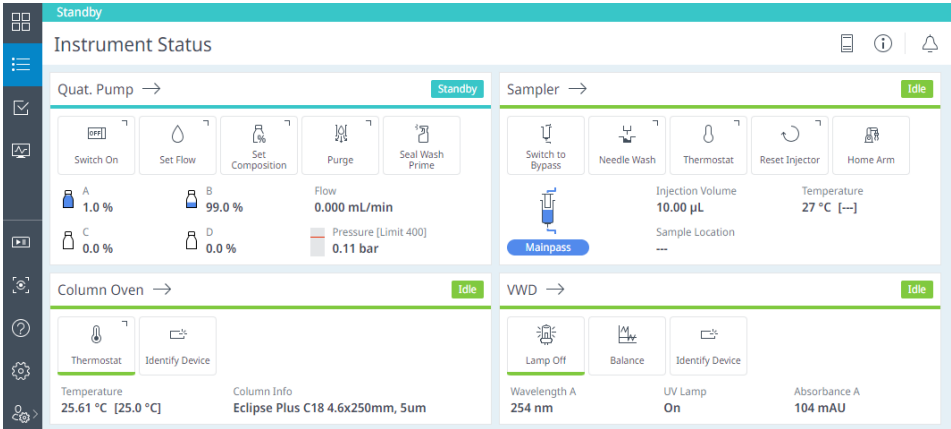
Standby

Instrument Status

Quat. Pump →
Standby

OFF
Switch On
Set Flow
Set Composition
Purge
Seal Wash Prime

A
1.0 %
B
99.0 %
Flow
0.000 mL/min
C
0.0 %
D
0.0 %
Pressure [Limit 400]
0.11 bar

Sampler →
Idle

Switch to Bypass
Needle Wash
Thermostat
Reset Injector
Home Arm

Injection Volume
10.00 µL
Temperature
27 °C [---]
Sample Location
---
Mainpass

Column Oven →
Idle

Thermostat
Identify Device

Temperature
25.61 °C [25.0 °C]
Column Info
Eclipse Plus C18 4.6x250mm, 5um

VWD →
Idle

Lamp Off
Balance
Identify Device

Wavelength A
254 nm
UV Lamp
On
Absorbance A
104 mAU